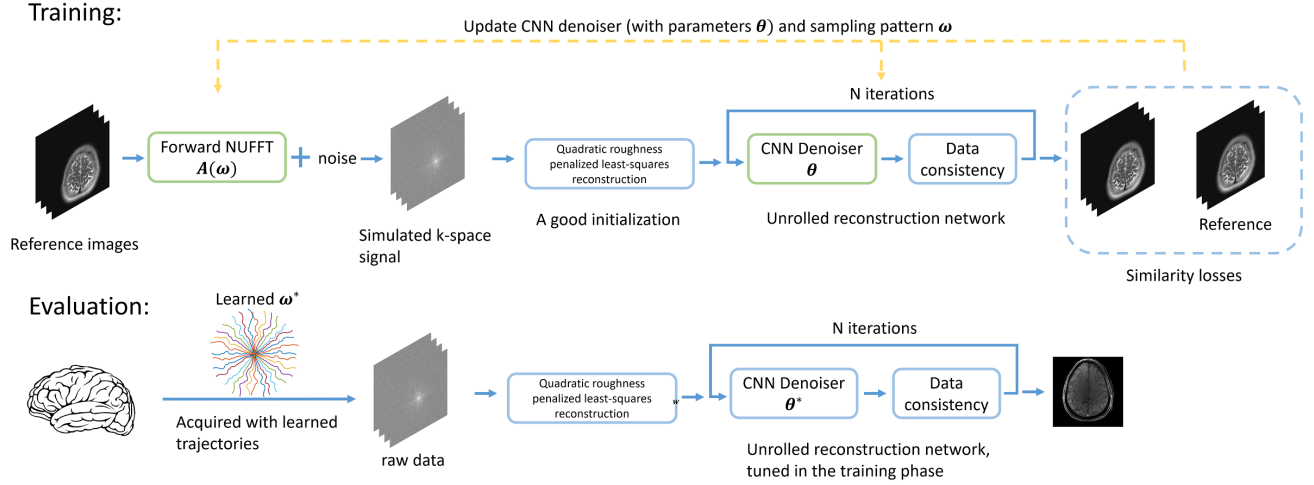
Training:

Update CNN denoiser (with parameters $\boldsymbol{\theta}$) and sampling pattern $\boldsymbol{\omega}$

N iterations

Forward NUFFT $\boldsymbol{A}(\boldsymbol{\omega})$

+ noise

Quadratic roughness penalized least-squares reconstruction

CNN Denoiser $\boldsymbol{\theta}$

Data consistency

Reference images

Simulated k-space signal

A good initialization

Unrolled reconstruction network

Reference

Similarity losses

Evaluation:

Learned $\boldsymbol{\omega}^*$

N iterations

Quadratic roughness penalized least-squares reconstruction

CNN Denoiser $\boldsymbol{\theta}^*$

Data consistency

Acquired with learned trajectories

raw data

Unrolled reconstruction network, tuned in the training phase